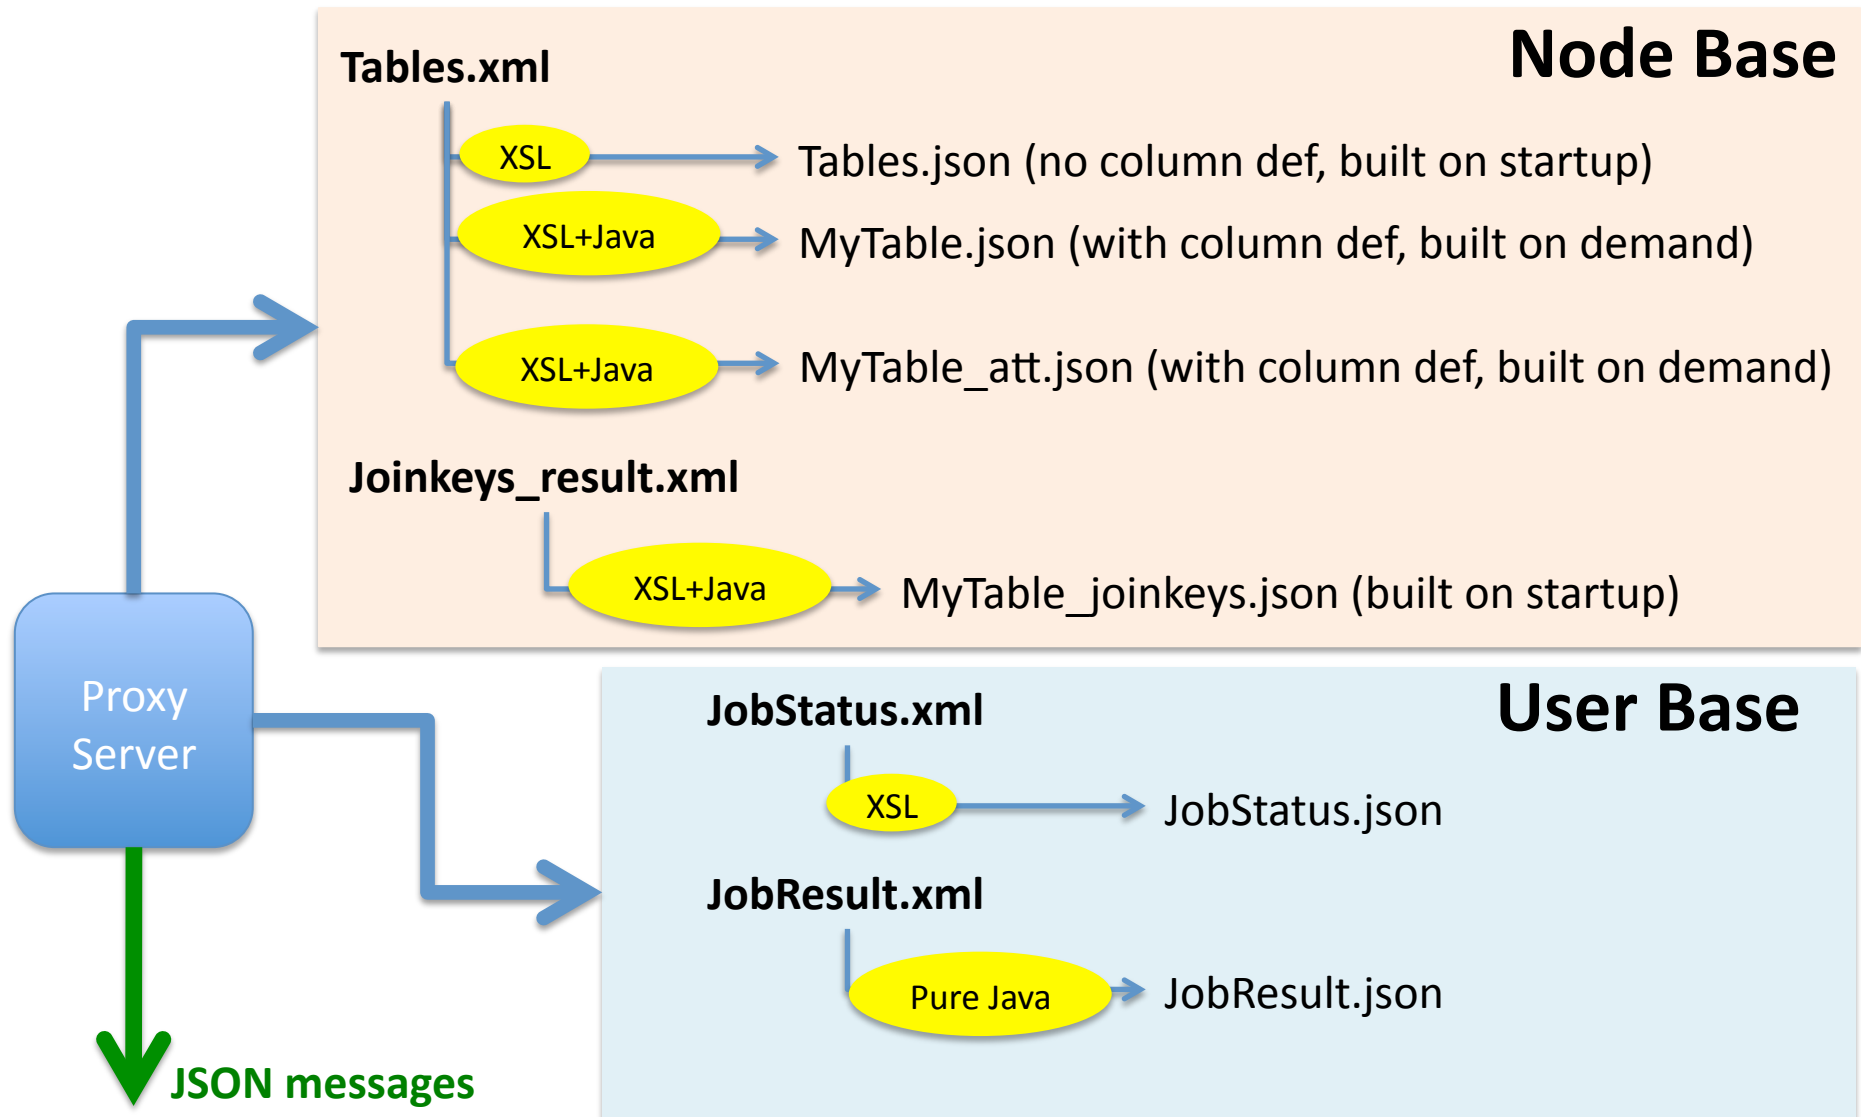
Node Base

Tables.xml

XSL

Tables.json (no column def, built on startup)

XSL+Java

MyTable.json (with column def, built on demand)

XSL+Java

MyTable_att.json (with column def, built on demand)

Joinkeys_result.xml

XSL+Java

MyTable_joinkeys.json (built on startup)

Proxy Server

User Base

JobStatus.xml

XSL

JobStatus.json

JobResult.xml

Pure Java

JobResult.json

JSON messages